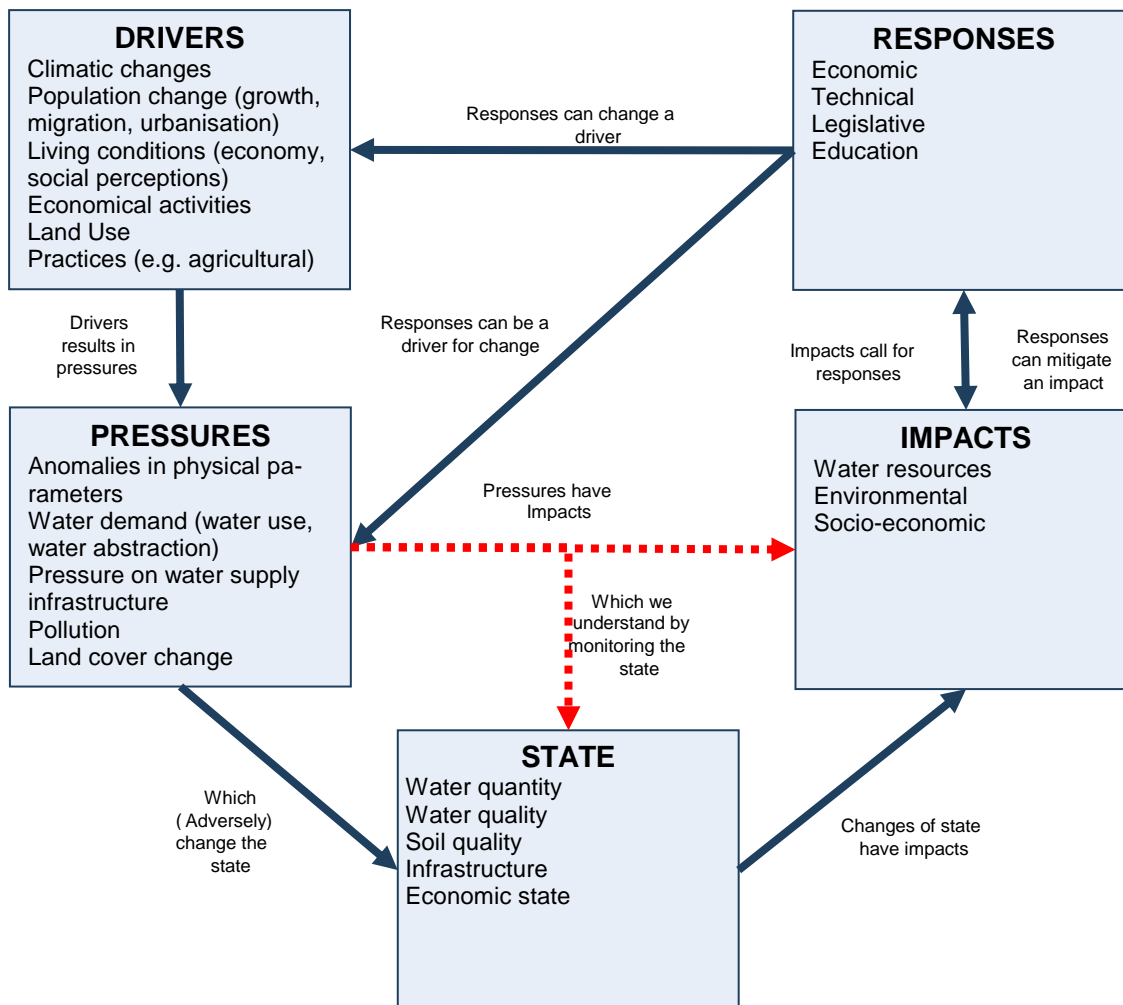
DRIVERS
Climatic changes
Population change (growth, migration, urbanisation)
Living conditions (economy, social perceptions)
Economical activities
Land Use
Practices (e.g. agricultural)

RESPONSES
Economic
Technical
Legislative
Education

Responses can change a driver

Drivers results in pressures

Responses can be a driver for change

Impacts call for responses

Responses can mitigate an impact

PRESSURES
Anomalies in physical parameters
Water demand (water use, water abstraction)
Pressure on water supply infrastructure
Pollution
Land cover change

Pressures have Impacts

IMPACTS
Water resources
Environmental
Socio-economic

Which we understand by monitoring the state

STATE
Water quantity
Water quality
Soil quality
Infrastructure
Economic state

Which ( Adversely) change the state

Changes of state have impacts